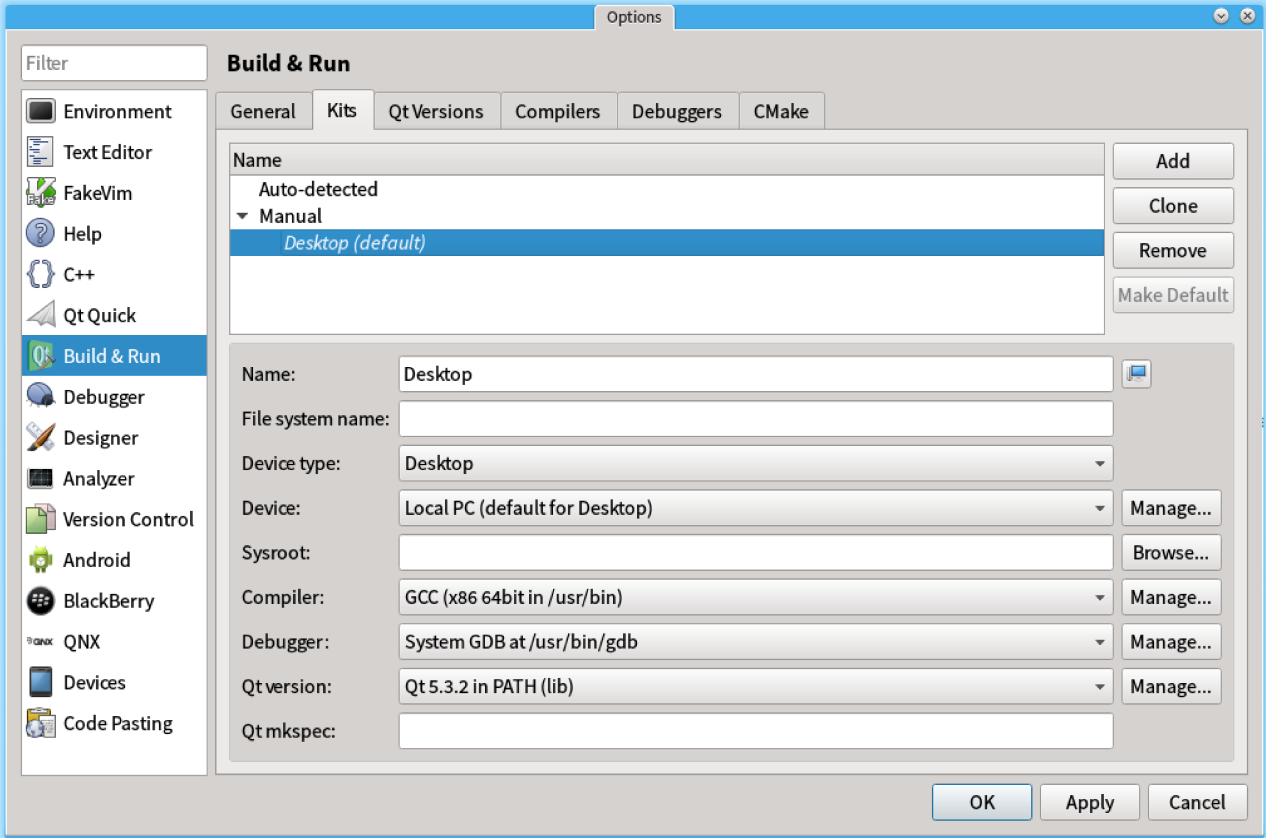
Options

Filter

Environment
Text Editor
FakeVim
Help
C++
Qt Quick
Build & Run
Debugger
Designer
Analyzer
Version Control
Android
BlackBerry
QNX
Devices
Code Pasting

Build & Run

General | Kits | Qt Versions | Compilers | Debuggers | CMake

Name
Auto-detected
Manual
Desktop (default)

Add
Clone
Remove
Make Default

Name: Desktop
File system name:
Device type: Desktop
Device: Local PC (default for Desktop) Manage...
Sysroot: Browse...
Compiler: GCC (x86 64bit in /usr/bin) Manage...
Debugger: System GDB at /usr/bin/gdb Manage...
Qt version: Qt 5.3.2 in PATH (lib) Manage...
Qt mkspec:

OK
Apply
Cancel